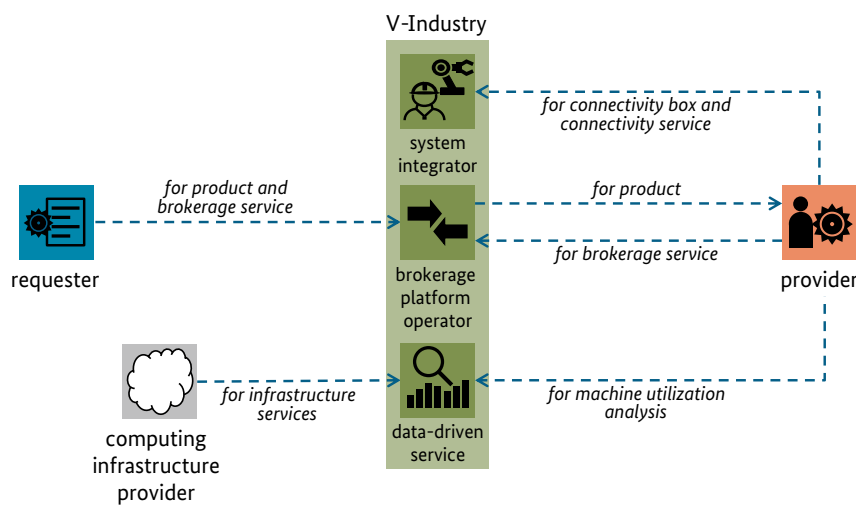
V-Industry

system integrator

for connectivity box and connectivity service

for product and brokerage service

requester

for product

for brokerage service

brokerage platform operator

provider

for infrastructure services

computing infrastructure provider

data-driven service

for machine utilization analysis